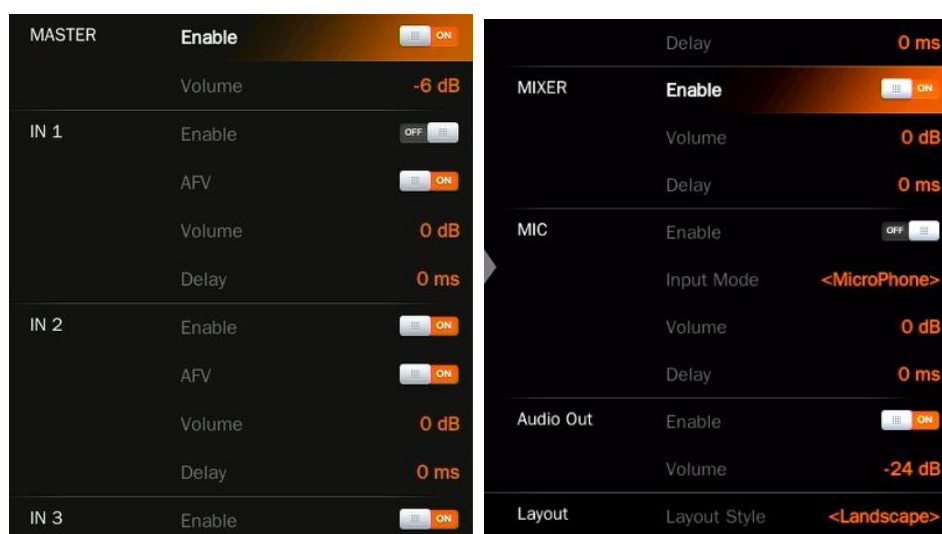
MASTER Enable ON
Volume -6 dB
IN 1 Enable OFF
AFV ON
Volume 0 dB
Delay 0 ms
IN 2 Enable ON
AFV ON
Volume 0 dB
Delay 0 ms
IN 3 Enable ON

Delay 0 ms
MIXER Enable ON
Volume 0 dB
Delay 0 ms
MIC Enable OFF
Input Mode <MicroPhone>
Volume 0 dB
Delay 0 ms
Audio Out Enable ON
Volume -24 dB
Layout Layout Style <Landscape>